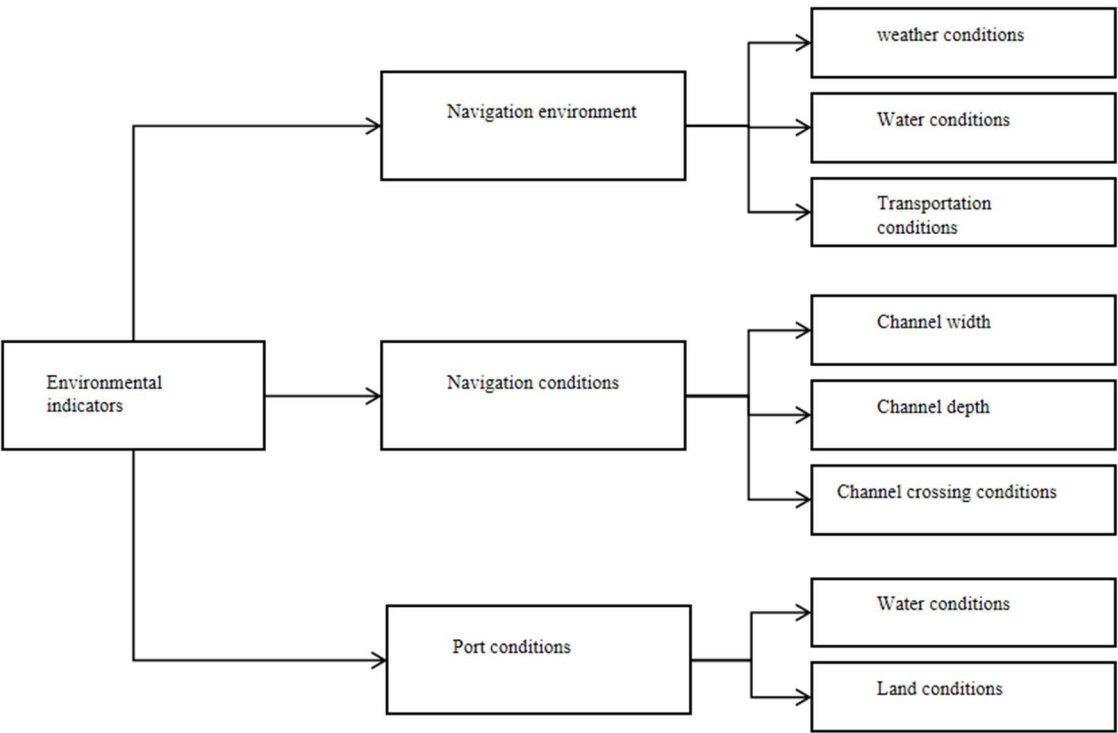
Environmental indicators

Navigation environment

weather conditions

Water conditions

Transportation conditions

Navigation conditions

Channel width

Channel depth

Channel crossing conditions

Port conditions

Water conditions

Land conditions